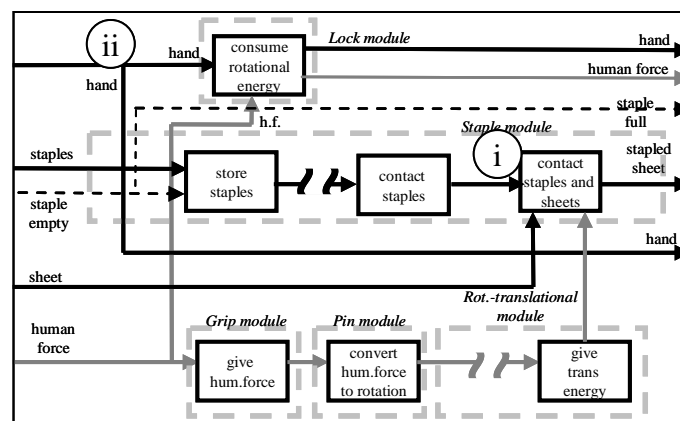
ii

hand

consume rotational energy

Lock module

hand

human force

hand

staple full

h.f.

Staple module

staples

store staples

contact staples

i

contact staples and sheets

stapled sheet

staple empty

hand

sheet

Rot.-translational module

human force

Grip module

give hum.force

Pin module

convert hum.force to rotation

give trans energy